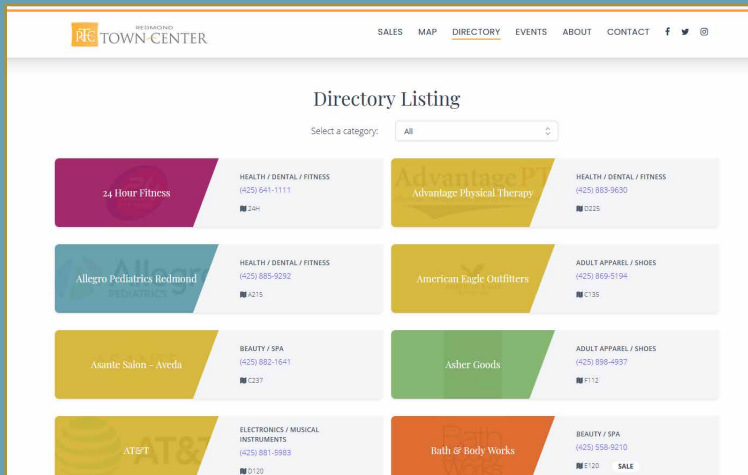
RTC REDMOND TOWN CENTER

SALES MAP DIRECTORY EVENTS ABOUT CONTACT

Directory Listing

Select a category: All

24 Hour Fitness
HEALTH / DENTAL / FITNESS
(425) 641-1111
24H

AdvantagePT
Advantage Physical Therapy
HEALTH / DENTAL / FITNESS
(425) 883-9630
D225

Allegro Pediatrics Redmond
HEALTH / DENTAL / FITNESS
(425) 885-9292
A215

American Eagle Outfitters
ADULT APPAREL / SHOES
(425) 869-5194
C135

Asante Salon - Aveda
BEAUTY / SPA
(425) 882-1641
C237

Asher Goods
ADULT APPAREL / SHOES
(425) 898-4937
F112

AT&T
ELECTRONICS / MUSICAL INSTRUMENTS
(425) 881-5983
D120

Bath & Body Works
BEAUTY / SPA
(425) 558-9210
E120 SALE